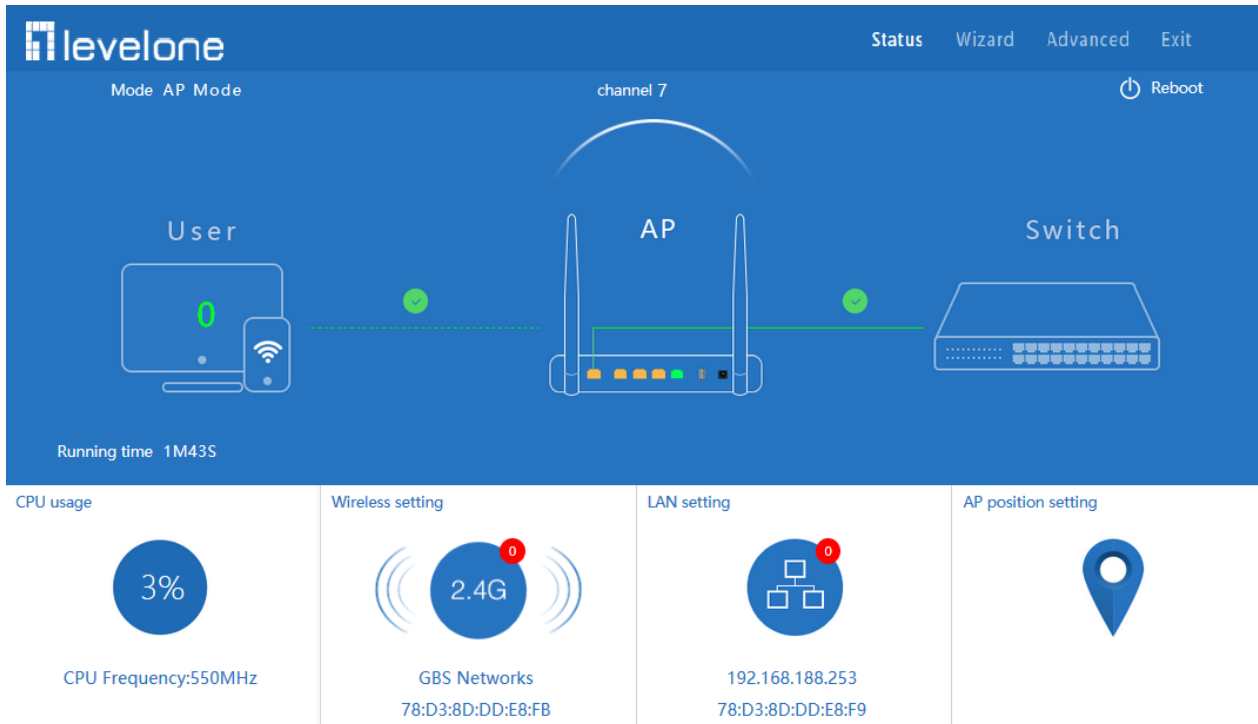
levelone

Status Wizard Advanced Exit

Mode AP Mode

channel 7

Reboot

User

AP

Switch

0

Running time 1M43S

CPU usage

3%

CPU Frequency:550MHz

Wireless setting

0

2.4G

GBS Networks

78:D3:8D:DD:E8:FB

LAN setting

0

192.168.188.253

78:D3:8D:DD:E8:F9

AP position setting